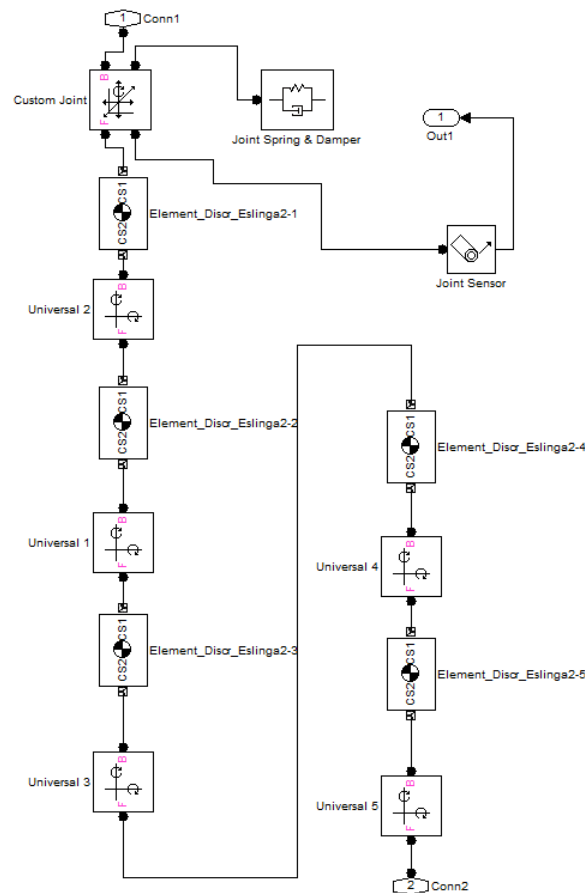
1 Conn1

Custom Joint
B
F

Joint Spring & Damper

1 Out1

CS1
CS2
Element_Discr_Eslinga2-1

Joint Sensor

Universal 2
B
F

CS1
CS2
Element_Discr_Eslinga2-2

CS1
CS2
Element_Discr_Eslinga2-4

Universal 1
B
F

Universal 4
B
F

CS1
CS2
Element_Discr_Eslinga2-3

CS1
CS2
Element_Discr_Eslinga2-5

Universal 3
B
F

Universal 5
B
F

2 Conn2